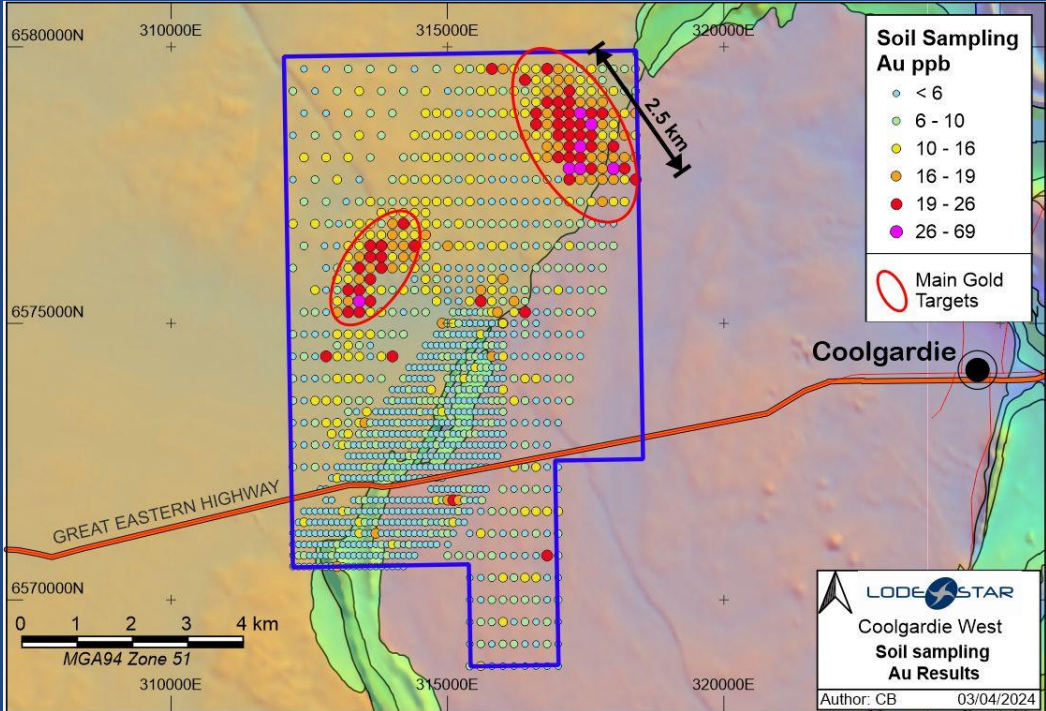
6580000N

310000E

315000E

320000E

2.5 km

Soil Sampling Au ppb

< 6

6 - 10

10 - 16

16 - 19

19 - 26

26 - 69

Main Gold Targets

6575000N

Coolgardie

GREAT EASTERN HIGHWAY

6570000N

0 1 2 3 4 km

MGA94 Zone 51

310000E

315000E

320000E

LODESTAR

Coolgardie West

Soil sampling Au Results

Author: CB

03/04/2024